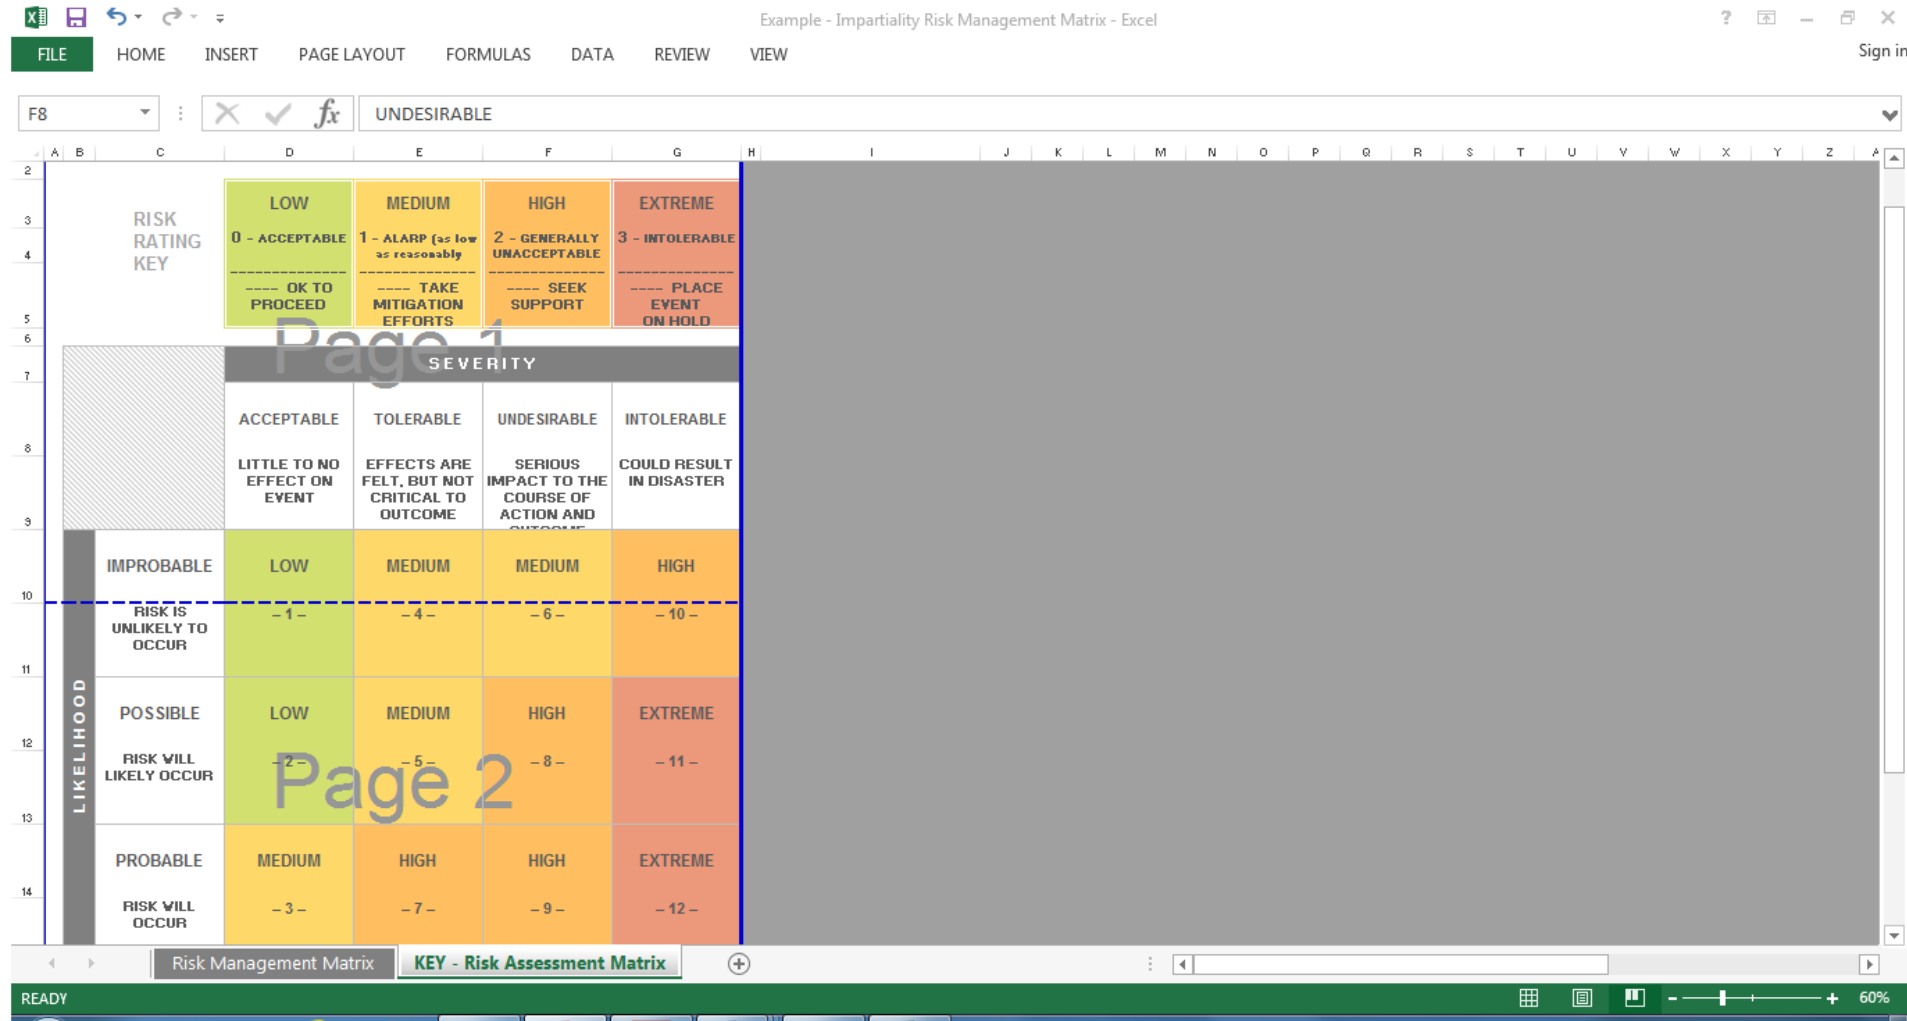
Example - Impartiality Risk Management Matrix - Excel

? — ✕

FILE HOME INSERT PAGE LAYOUT FORMULAS DATA REVIEW VIEW

Sign in

F8

$fx$

UNDESIRABLE

A B C D E F G H I J K L M N O P Q R S T U V W X Y Z

2 3 4 5 6 7 8 9 10 11 12 13 14

RISK RATING KEY

| LOW | MEDIUM | HIGH | EXTREME |
|---|---|---|---|
| 0 - ACCEPTABLE | 1 - ALARP (as low as reasonably | 2 - GENERALLY UNACCEPTABLE | 3 - INTOLERABLE |
| ------------------ ---- OK TO PROCEED | ------------------ ---- TAKE MITIGATION EFFORTS | ------------------ ---- SEEK SUPPORT | ------------------ ---- PLACE EVENT ON HOLD |

Page 1

SEVERITY

| | ACCEPTABLE LITTLE TO NO EFFECT ON EVENT | TOLERABLE EFFECTS ARE FELT, BUT NOT CRITICAL TO OUTCOME | UNDESIRABLE SERIOUS IMPACT TO THE COURSE OF ACTION AND | INTOLERABLE COULD RESULT IN DISASTER |
|---|---|---|---|---|
| IMPROBABLE RISK IS UNLIKELY TO OCCUR | LOW – 1 – | MEDIUM – 4 – | MEDIUM – 6 – | HIGH – 10 – |
| POSSIBLE RISK WILL LIKELY OCCUR | LOW – 2 – | MEDIUM – 5 – | HIGH – 8 – | EXTREME – 11 – |
| PROBABLE RISK WILL OCCUR | MEDIUM – 3 – | HIGH – 7 – | HIGH – 9 – | EXTREME – 12 – |

LIKELIHOOD

Page 2

Risk Management Matrix KEY - Risk Assessment Matrix

READY 60%